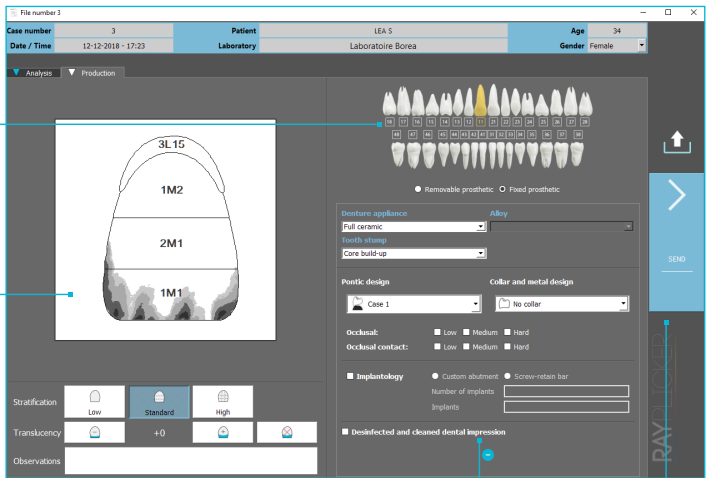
File number 3

| Case number | 3 | Patient | LEA S | Age | 34 |
|---|---|---|---|---|---|
| Date / Time | 12-12-2018 - 17:23 | Laboratory | Laboratoire Borea | Gender | Female |

Analysis Production

3L15
1M2
2M1
1M1

18 17 16 15 14 13 12 11 21 22 23 24 25 26 27 28
48 47 46 45 44 43 42 41 31 32 33 34 35 36 37 38

Removable prosthetic Fixed prosthetic

Denture appliance
Full ceramic
Alloy
Tooth stump
Core build-up

Pontic design
Case 1
Collar and metal design
No collar

Occlusal: Low Medium Hard
Occlusal contact: Low Medium Hard

Implantology Custom abutment Screw-retain bar
Number of implants
Implants

Desinfected and cleaned dental impression

Stratification
Low
Standard
High

Translucency
+0

Observations

SEND

RAY